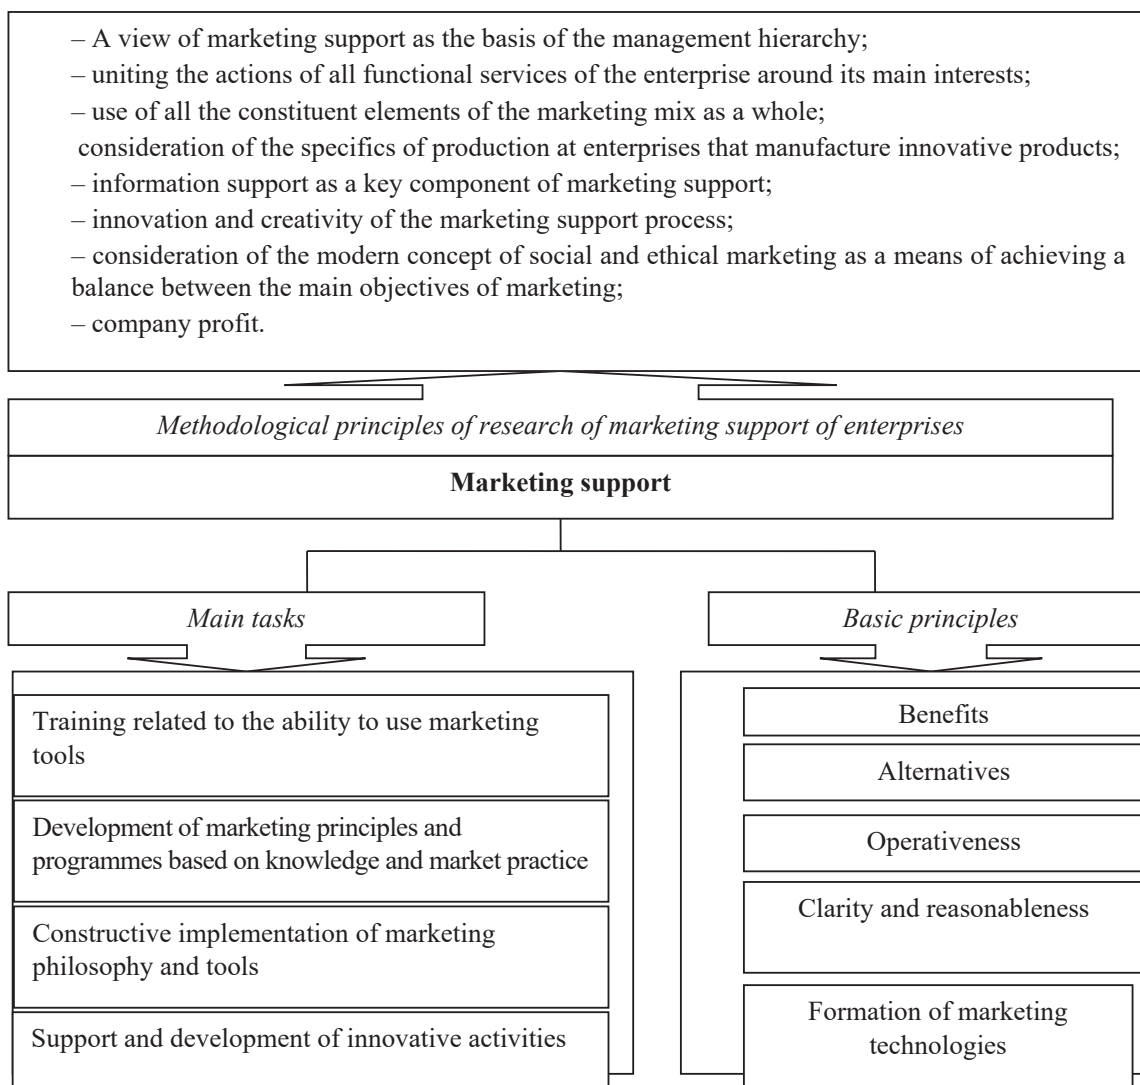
– A view of marketing support as the basis of the management hierarchy;
– uniting the actions of all functional services of the enterprise around its main interests;
– use of all the constituent elements of the marketing mix as a whole;
consideration of the specifics of production at enterprises that manufacture innovative products;
– information support as a key component of marketing support;
– innovation and creativity of the marketing support process;
– consideration of the modern concept of social and ethical marketing as a means of achieving a balance between the main objectives of marketing;
– company profit.

*Methodological principles of research of marketing support of enterprises*

**Marketing support**

*Main tasks*

Training related to the ability to use marketing tools

Development of marketing principles and programmes based on knowledge and market practice

Constructive implementation of marketing philosophy and tools

Support and development of innovative activities

*Basic principles*

Benefits

Alternatives

Operativeness

Clarity and reasonableness

Formation of marketing technologies